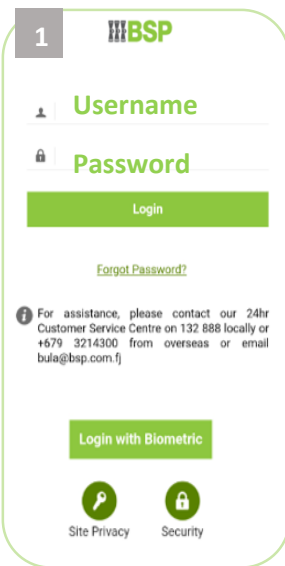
1

BSP

Username

Password

Login

Forgot Password?

For assistance, please contact our 24hr Customer Service Centre on 132 888 locally or +679 3214300 from overseas or email bula@bsp.com.fj

Login with Biometric

Site Privacy

Security